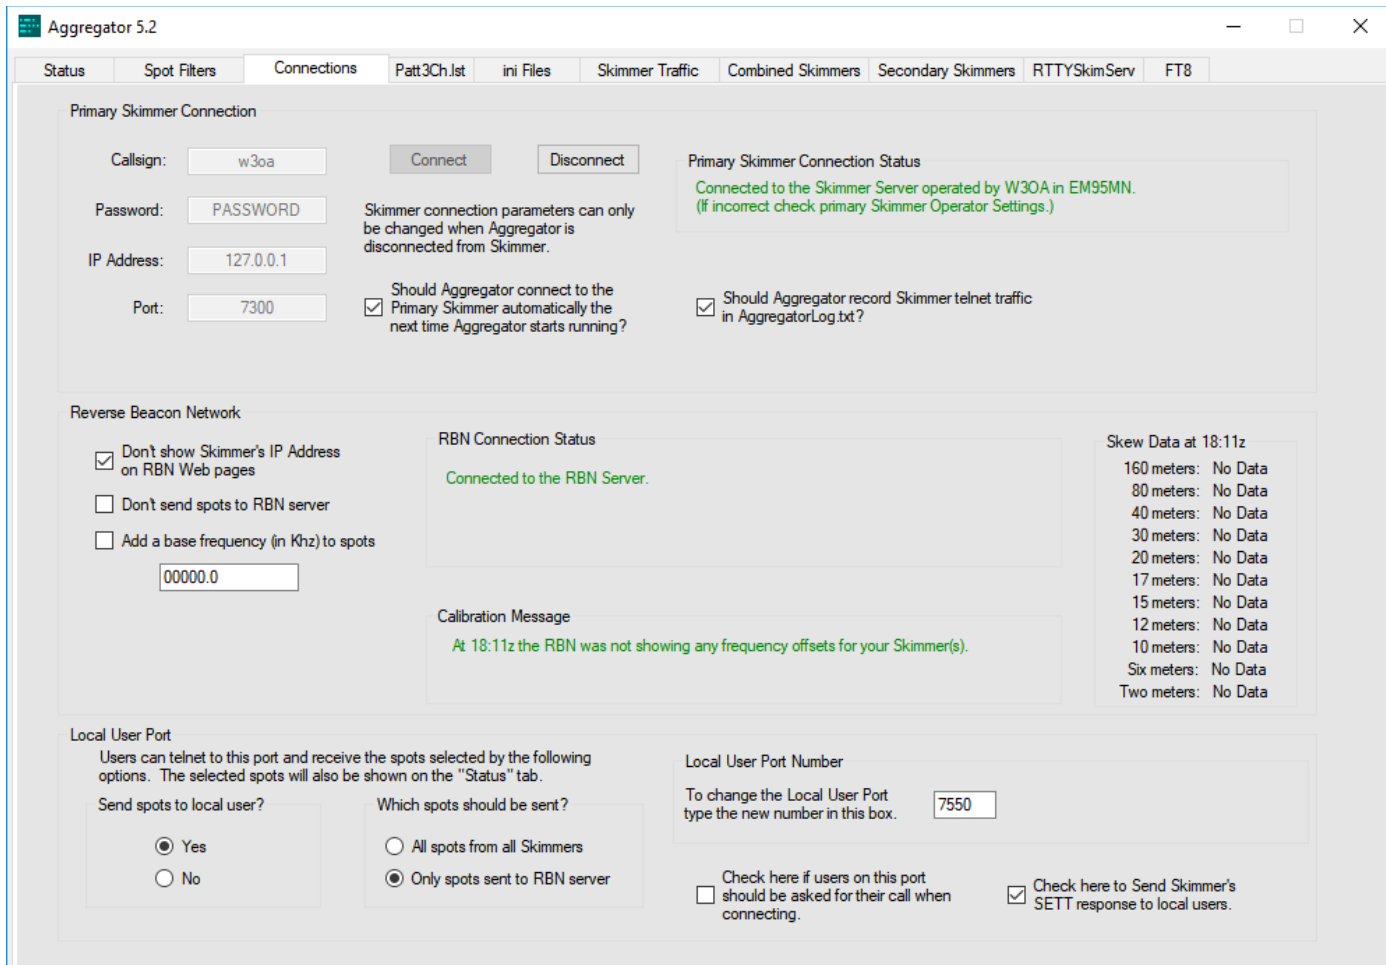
Aggregator 5.2

Status | Spot Filters | Connections | Patt3Ch.lst | ini Files | Skimmer Traffic | Combined Skimmers | Secondary Skimmers | RTTYSkimServ | FT8

Primary Skimmer Connection

Callsign: w3oa

Password: PASSWORD

IP Address: 127.0.0.1

Port: 7300

Connect

Disconnect

Skimmer connection parameters can only be changed when Aggregator is disconnected from Skimmer.

Should Aggregator connect to the Primary Skimmer automatically the next time Aggregator starts running?

Primary Skimmer Connection Status

Connected to the Skimmer Server operated by W3OA in EM95MN.
(If incorrect check primary Skimmer Operator Settings.)

Should Aggregator record Skimmer telnet traffic in AggregatorLog.txt?

Reverse Beacon Network

Don't show Skimmer's IP Address on RBN Web pages

Don't send spots to RBN server

Add a base frequency (in Khz) to spots

00000.0

RBN Connection Status

Connected to the RBN Server.

Calibration Message

At 18:11z the RBN was not showing any frequency offsets for your Skimmer(s).

Skew Data at 18:11z

160 meters: No Data
80 meters: No Data
40 meters: No Data
30 meters: No Data
20 meters: No Data
17 meters: No Data
15 meters: No Data
12 meters: No Data
10 meters: No Data
Six meters: No Data
Two meters: No Data

Local User Port

Users can telnet to this port and receive the spots selected by the following options. The selected spots will also be shown on the "Status" tab.

Send spots to local user?

Yes

No

Which spots should be sent?

All spots from all Skimmers

Only spots sent to RBN server

Local User Port Number

To change the Local User Port type the new number in this box.

7550

Check here if users on this port should be asked for their call when connecting.

Check here to Send Skimmer's SETT response to local users.